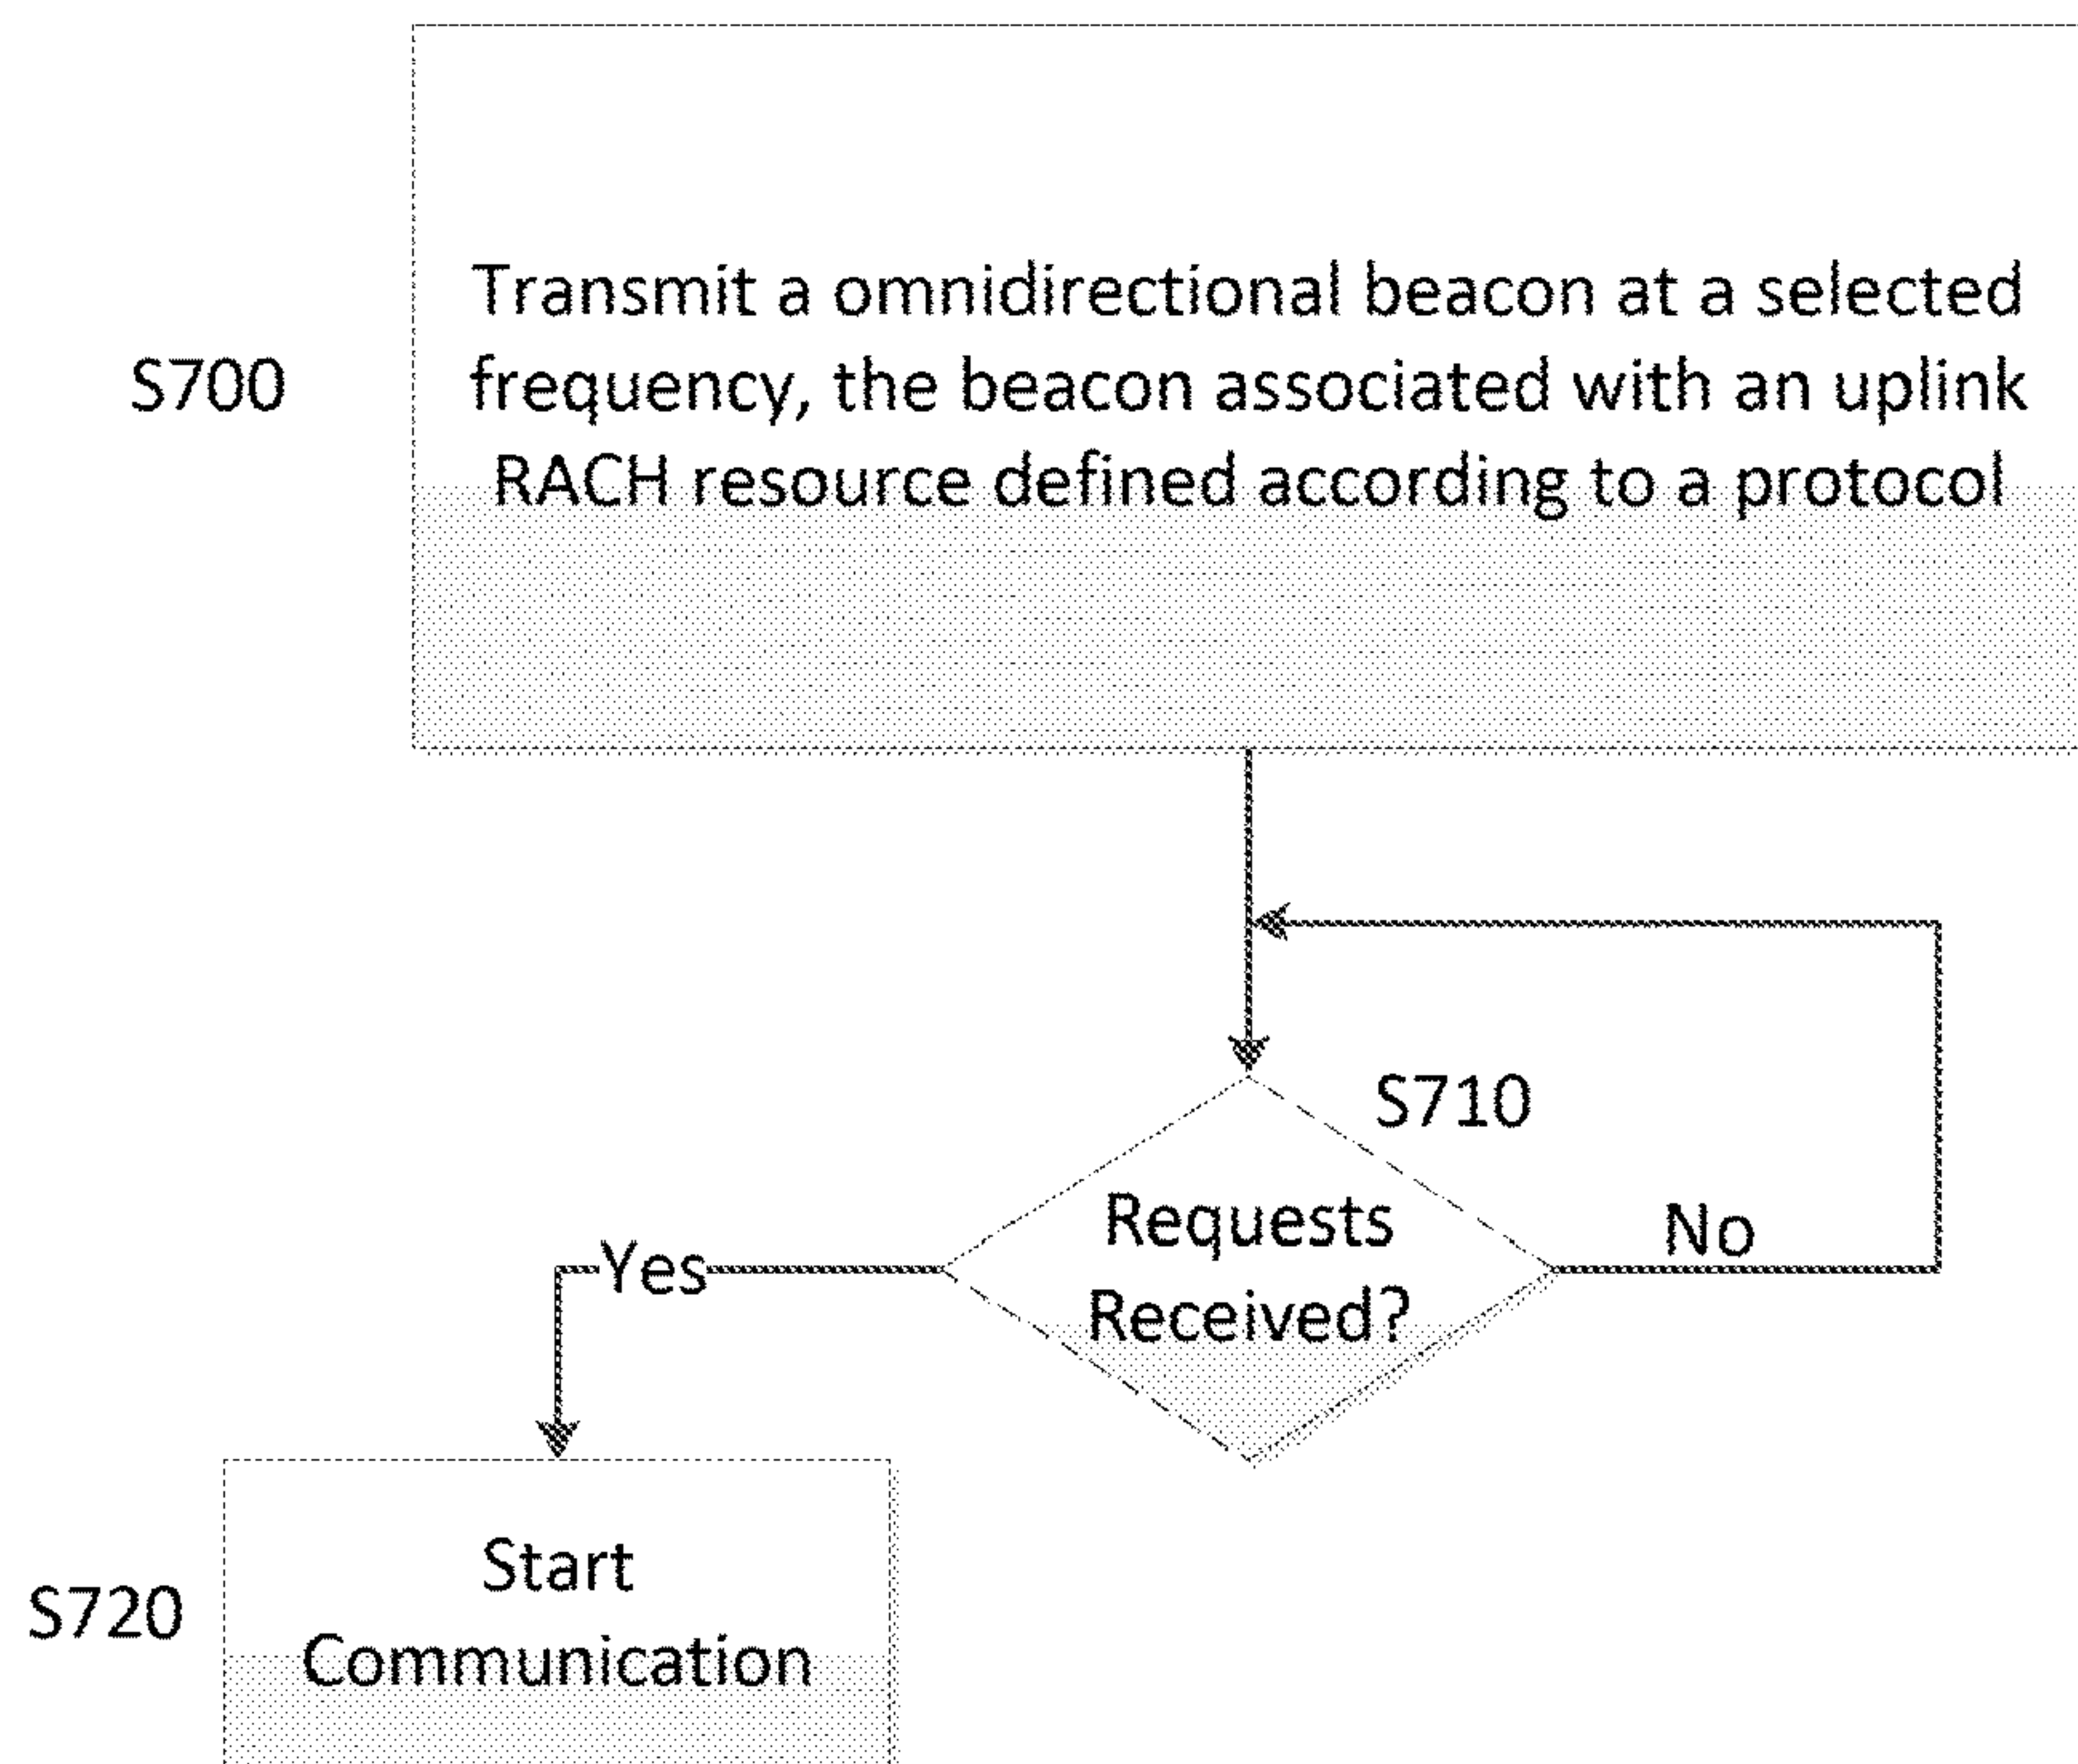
S700

Transmit a omnidirectional beacon at a selected frequency, the beacon associated with an uplink RACH resource defined according to a protocol

S710

Requests Received?

No

Yes

S720

Start Communication